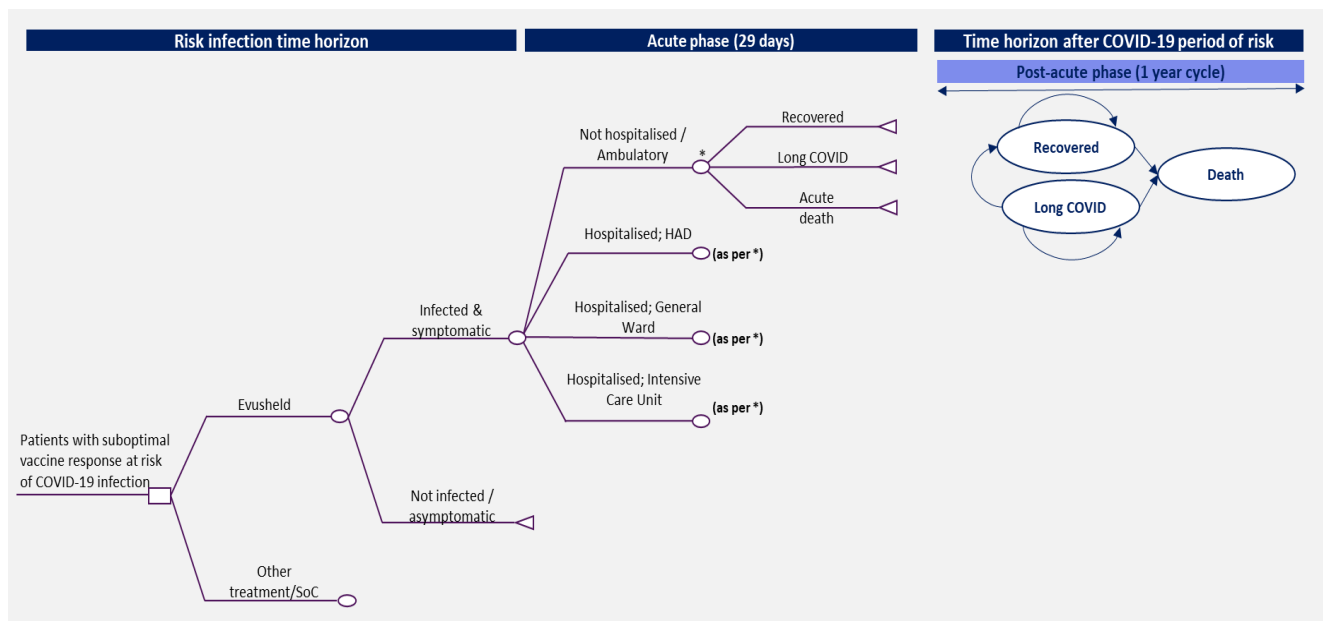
Risk infection time horizon

Acute phase (29 days)

Time horizon after COVID-19 period of risk

Post-acute phase (1 year cycle)

Recovered

Long COVID

Death

Not hospitalised / Ambulatory

*

Recovered

Long COVID

Acute death

Hospitalised; HAD

(as per *)

Hospitalised; General Ward

(as per *)

Hospitalised; Intensive Care Unit

(as per *)

Infected & symptomatic

Evusheld

Patients with suboptimal vaccine response at risk of COVID-19 infection

Not infected / asymptomatic

Other treatment/SoC